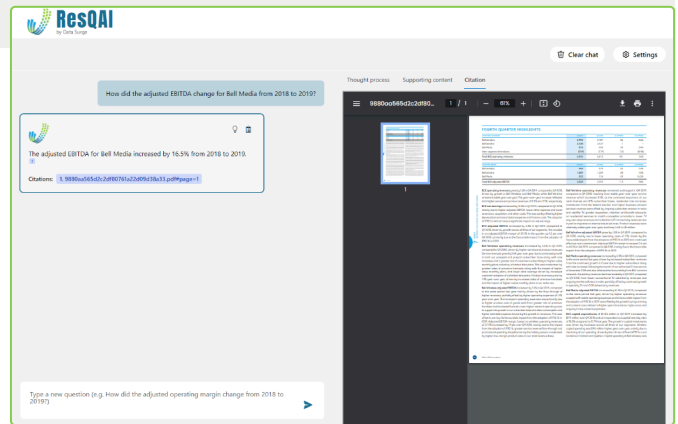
ResQAI
by Data Surge

Clear chat
Settings

How did the adjusted EBITDA change for Bell Media from 2018 to 2019?

The adjusted EBITDA for Bell Media increased by 16.5% from 2018 to 2019.
1

Citations: 1. 9880aa565d2c2df80761a22d09d38a33.pdf#page=1

Thought process
Supporting content
Citation

9880aa565d2c2df80...
1 / 1
61%

FOURTH QUARTER HIGHLIGHTS

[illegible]

Type a new question (e.g. How did the adjusted operating margin change from 2018 to 2019?)